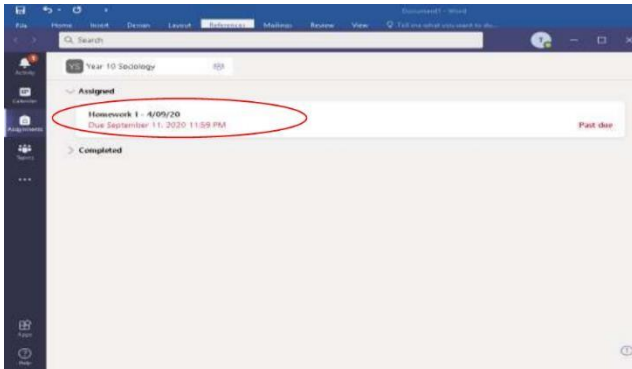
File Home Insert Design Layout References Mailings Review View Tell me what you want to do...

Document1 - Word

Q Search

Activity

Calendar

Assignments

Teams

...

Apps

Help

YS Year 10 Sociology

Assigned

Homework 1 - 4/09/20
Due September 11, 2020 11:59 PM

Past due

Completed